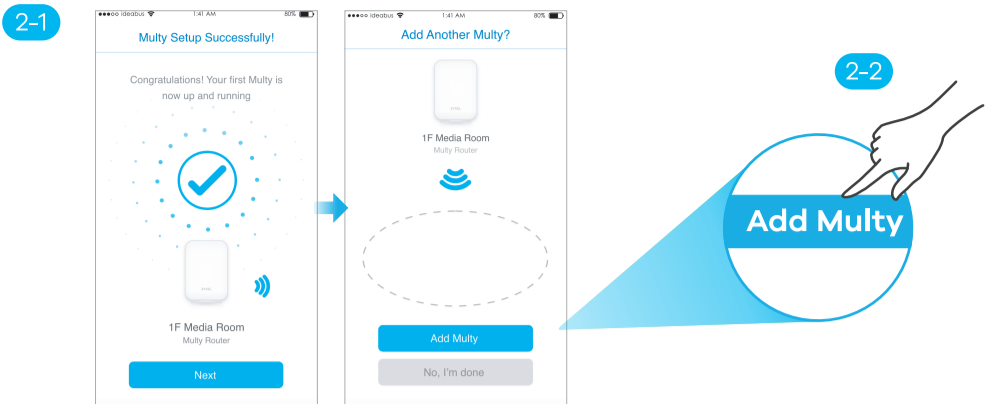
2-1

●●●○○ ideabus 1:41 AM 80%

Multy Setup Successfully!

Congratulations! Your first Multy is now up and running

zyxel

1F Media Room
Multy Router

Next

●●●○○ ideabus 1:41 AM 80%

Add Another Multy?

zyxel

1F Media Room
Multy Router

Add Multy

No, I'm done

2-2

Add Multy